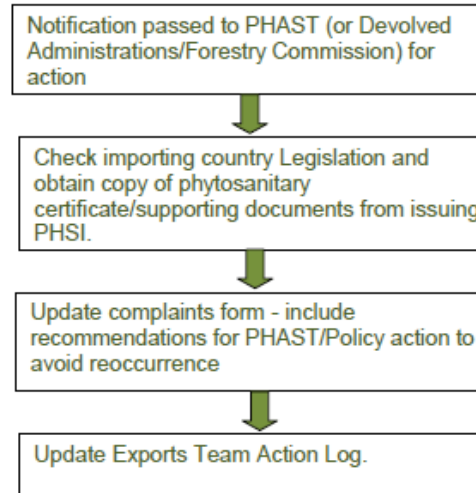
Notification passed to PHAST (or Devolved Administrations/Forestry Commission) for action

Check importing country Legislation and obtain copy of phytosanitary certificate/supporting documents from issuing PHSI.

Update complaints form - include recommendations for PHAST/Policy action to avoid reoccurrence

Update Exports Team Action Log.